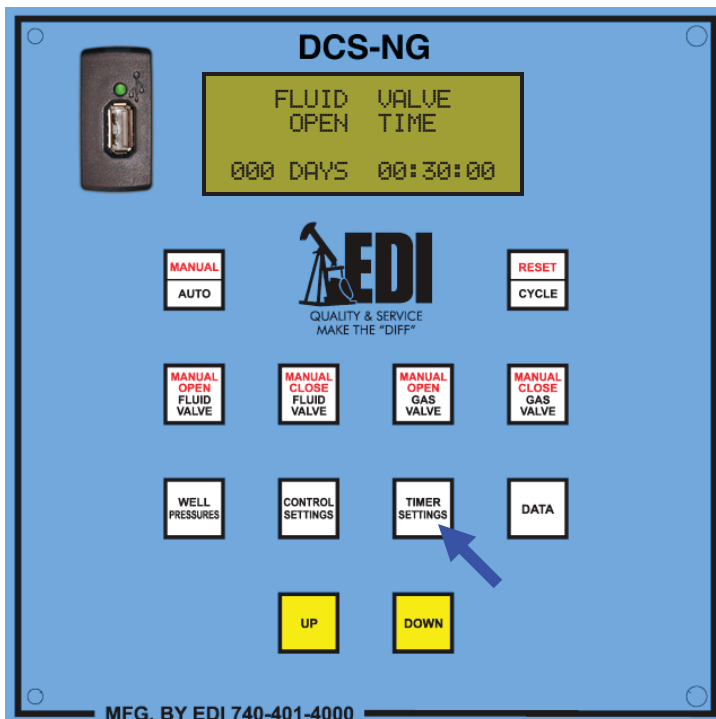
DCS-NG

FLUID VALVE
OPEN TIME

000 DAYS 00:30:00

MANUAL
AUTO

EDI
QUALITY & SERVICE
MAKE THE "DIFF"

RESET
CYCLE

MANUAL OPEN FLUID VALVE

MANUAL CLOSE FLUID VALVE

MANUAL OPEN GAS VALVE

MANUAL CLOSE GAS VALVE

WELL PRESSURES

CONTROL SETTINGS

TIMER SETTINGS

DATA

UP

DOWN

MFG. BY EDI 740-401-4000